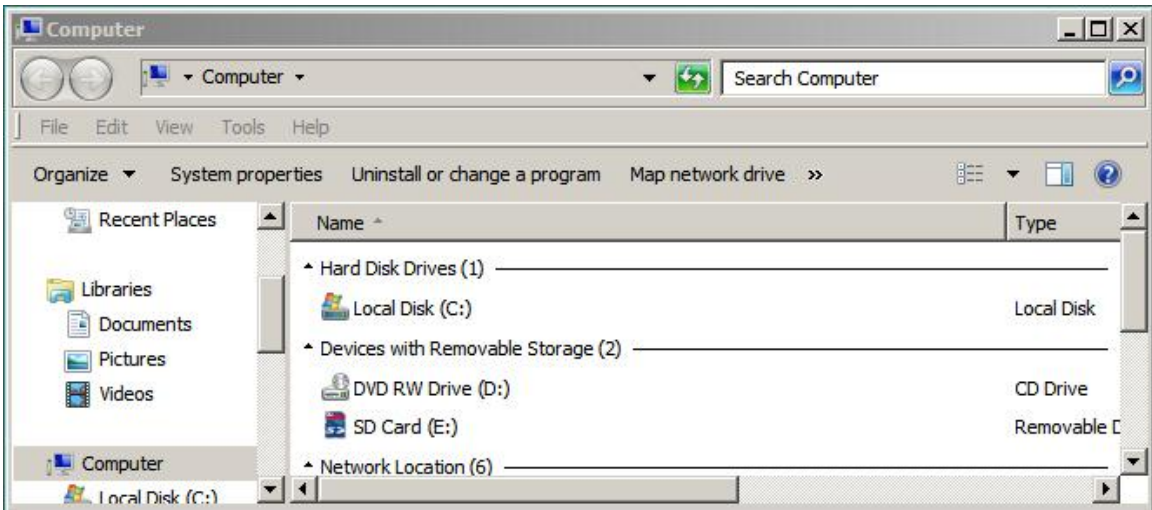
Computer

Computer ▸

Search Computer

File Edit View Tools Help

Organize ▾ System properties Uninstall or change a program Map network drive »

Recent Places

Libraries
Documents
Pictures
Videos

Computer
Local Disk (C:)

| Name | Type |
|---|---|
| Hard Disk Drives (1) | |
| Local Disk (C:) | Local Disk |
| Devices with Removable Storage (2) | |
| DVD RW Drive (D:) | CD Drive |
| SD Card (E:) | Removable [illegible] |
| Network Location (6) | |